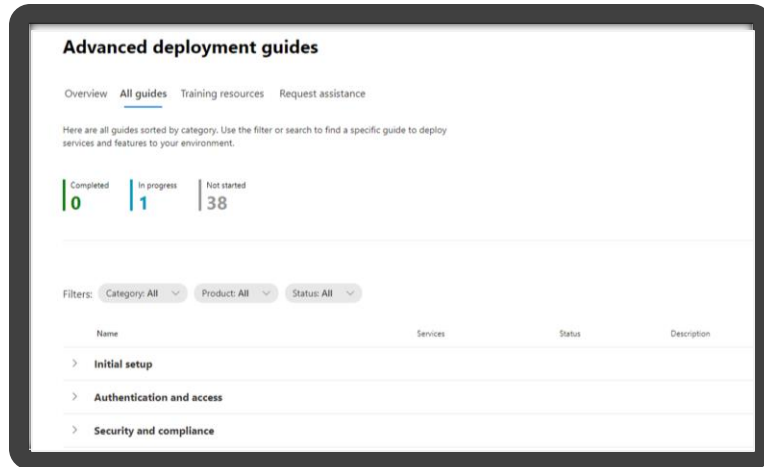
Advanced deployment guides

Overview All guides Training resources Request assistance

Here are all guides sorted by category. Use the filter or search to find a specific guide to deploy services and features to your environment.

Completed
0

In progress
1

Not started
38

Filters: Category: All Product: All Status: All

| Name | Services | Status | Description |
|---|---|---|---|
| Initial setup | | | |
| Authentication and access | | | |
| Security and compliance | | | |